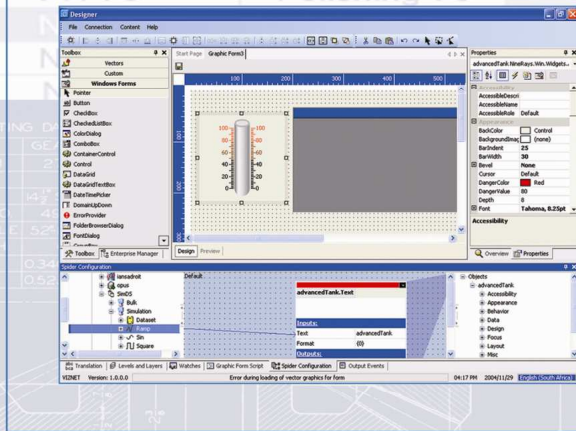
Designer

File Connection Content Help

Toolbox
Vectors
Custom
Windows Forms
Pointer
Button
CheckBox
CheckedListBox
ColorDialog
ComboBox
ContainerControl
Control
DataGrid
DataGridTextBox
DateTimePicker
DomainUpDown
ErrorProvider
FolderBrowserDialog
FontDialog

Toolbox Enterprise Manager

Start Page Graphic Form3

100 200 300 400 500

100 100
80 80
60 60
40 40
20 20
0 0

Design Preview

Properties
advancedTank.NineRays.Win.Widgets.
AccessibleDescri
AccessibleName
AccessibleRole Default
Appearance
BackColor Control
BackgroundImag (none)
BarIndent 25
BarWidth 30
Bevel None
Cursor Default
DangerColor Red
DangerValue 80
Depth 0
Font Tahoma, 8.25pt
Accessibility

Overview Properties

Spider Configuration
iansadroit
opus
SimDS
Bulk
Simulation
Dataset
Ramp
Sin
Square

Default

advancedTank.Text
Inputs:
Text advancedTank
Format {0}
Outputs:

Objects
advancedTank
Accessibility
Appearance
Behavior
Data
Design
Focus
Layout
Misc

Translation Levels and Layers Watches Graphic Form Script Spider Configuration Output Events

VIZNET Version: 1.0.0.0 Error during loading of vector graphics for form 04:17 PM 2004/11/29 English (South Africa)